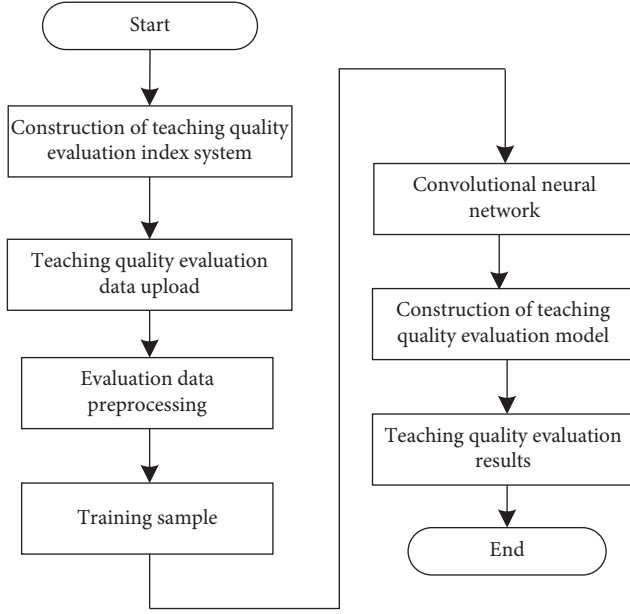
Start

Construction of teaching quality evaluation index system

Teaching quality evaluation data upload

Evaluation data preprocessing

Training sample

Convolutional neural network

Construction of teaching quality evaluation model

Teaching quality evaluation results

End